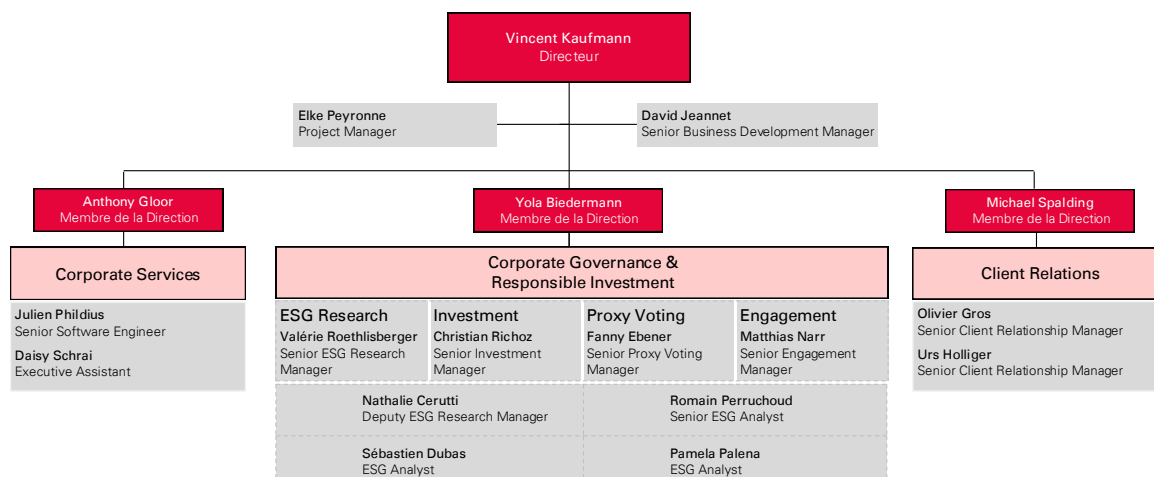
Vincent Kaufmann
Directeur

Elke Peyronne
Project Manager

David Jeannet
Senior Business Development Manager

Anthony Gloor
Membre de la Direction

Yola Biedermann
Membre de la Direction

Michael Spalding
Membre de la Direction

Corporate Services

Julien Phildius
Senior Software Engineer

Daisy Schrai
Executive Assistant

Corporate Governance & Responsible Investment

ESG Research
Valérie Roethlisberger
Senior ESG Research Manager

Investment
Christian Richoz
Senior Investment Manager

Proxy Voting
Fanny Ebener
Senior Proxy Voting Manager

Engagement
Matthias Narr
Senior Engagement Manager

Nathalie Cerutti
Deputy ESG Research Manager

Romain Perruchoud
Senior ESG Analyst

Sébastien Dubas
ESG Analyst

Pamela Palena
ESG Analyst

Client Relations

Olivier Gros
Senior Client Relationship Manager

Urs Holliger
Senior Client Relationship Manager